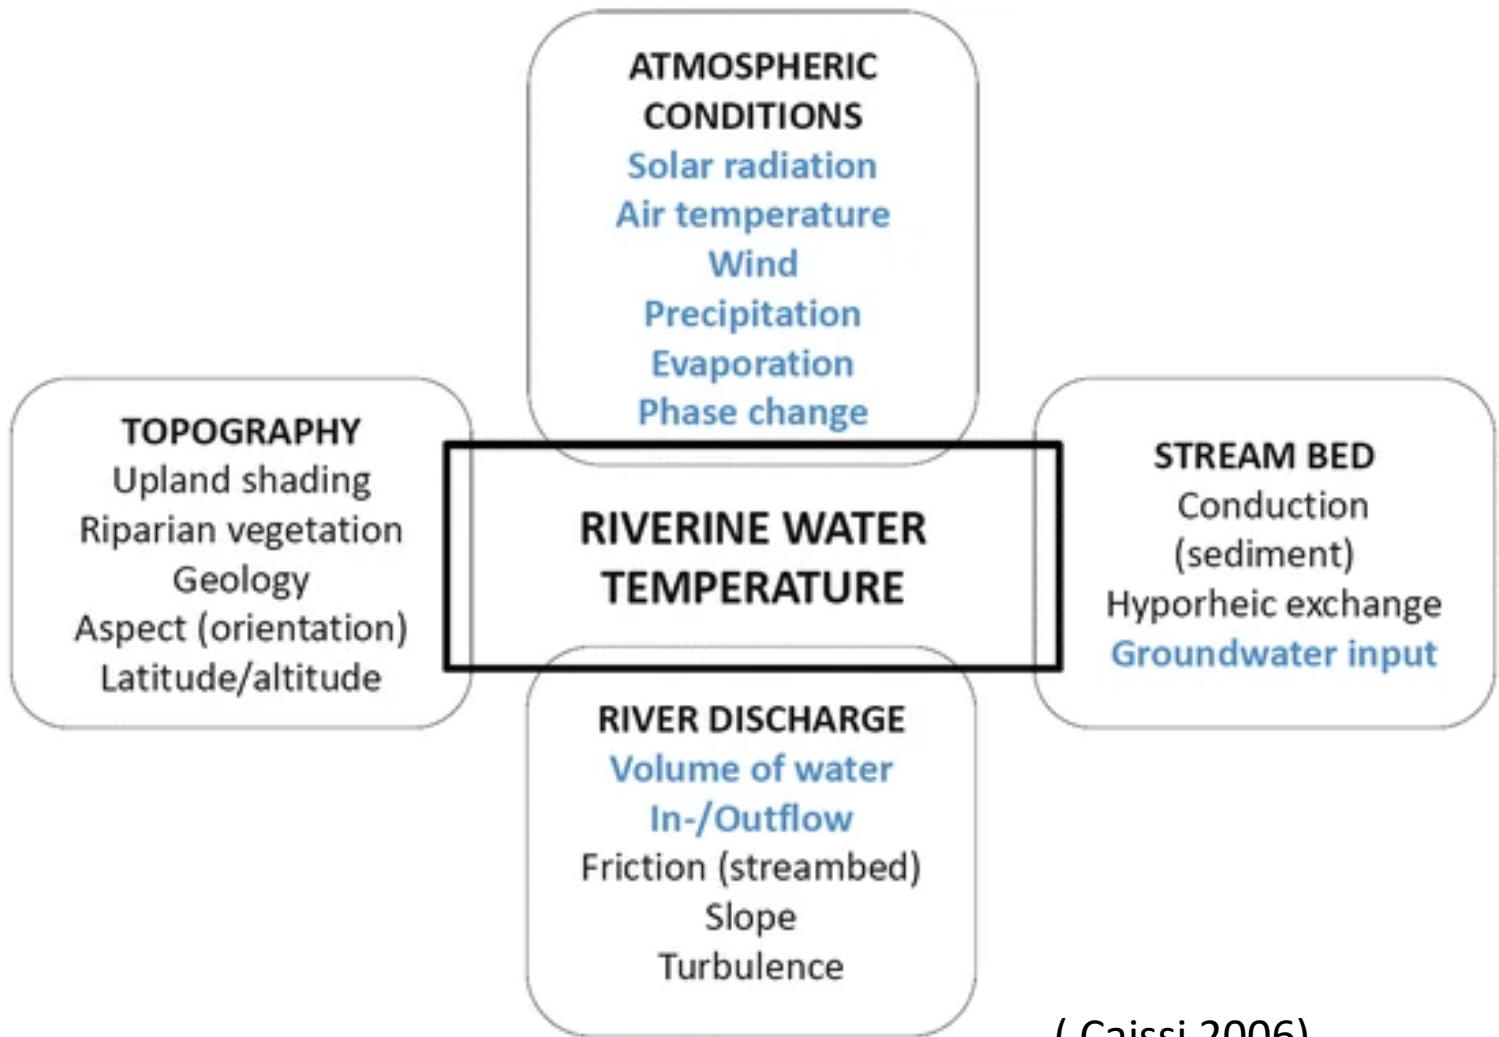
ATMOSPHERIC CONDITIONS
Solar radiation
Air temperature
Wind
Precipitation
Evaporation
Phase change

TOPOGRAPHY
Upland shading
Riparian vegetation
Geology
Aspect (orientation)
Latitude/altitude

RIVERINE WATER TEMPERATURE

STREAM BED
Conduction (sediment)
Hyporheic exchange
Groundwater input

RIVER DISCHARGE
Volume of water
In-/Outflow
Friction (streambed)
Slope
Turbulence

( Caissi 2006)